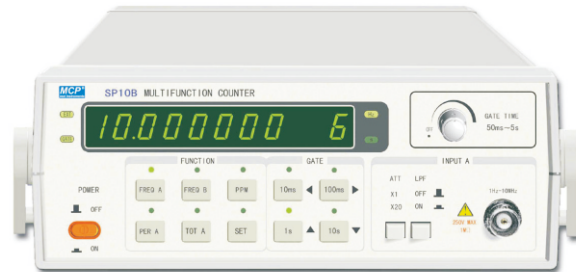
MCP

SP10B MULTIFUNCTION COUNTER

10.000000 6

GATE TIME
50ms~5s

OFF

FUNCTION

GATE

INPUT A

POWER

OFF

ON

FREQ A

FREQ B

PPM

10ms

100ms

PER A

TOT A

SET

1s

10s

ATT
X1
X20

LPF
OFF
ON

1Hz~10MHz

250V MAX